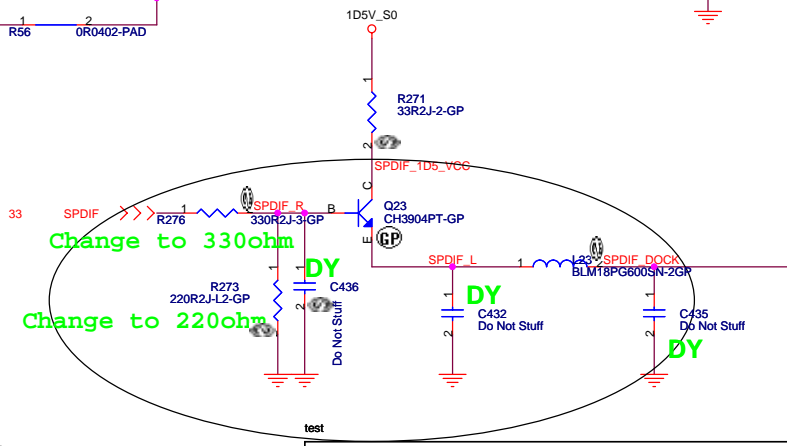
1
2
R56
0R0402-PAD
1D5V_S0
1
R271
33R2J-2-GP
2
SPDIF_1D5_VCC
C
33
SPDIF
R276
1
SPDIF_R
B
Q23
330R2J-3-GP
CH3904PT-GP
E
GP
Change to 330ohm
SPDIF_L
1
L23
SPDIF_DOCK
DY
BLM18PG600SN-2GP
1
R273
220R2J-L2-GP
1
C436
DY
Change to 220ohm
2
2
Do Not Stuff
1
C432
Do Not Stuff
2
1
C435
Do Not Stuff
2
DY
test